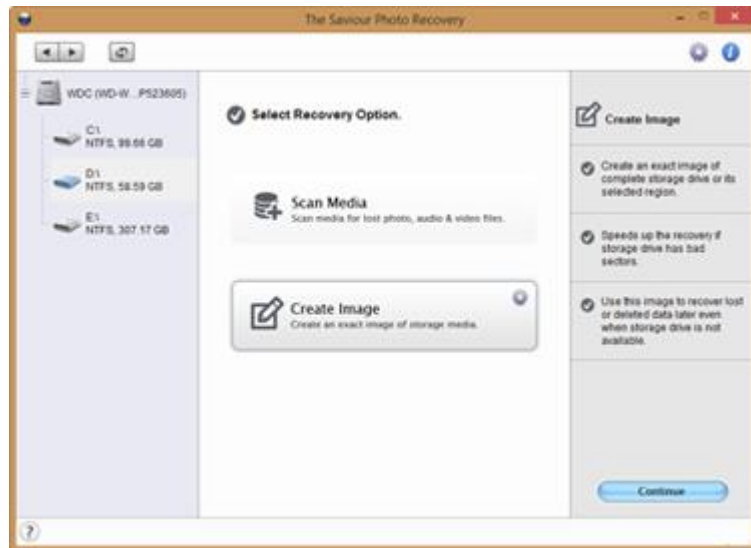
The Saviour Photo Recovery

WDC (WD-W...P523605)

C:\
NTFS, 99.66 GB

D:\
NTFS, 58.59 GB

E:\
NTFS, 307.17 GB

Select Recovery Option.

Scan Media
Scan media for lost photo, audio & video files.

Create Image
Create an exact image of storage media.

Create Image

Create an exact image of complete storage drive or its selected region.

Speeds up the recovery if storage drive has bad sectors.

Use this image to recover lost or deleted data later even when storage drive is not available.

Continue

?